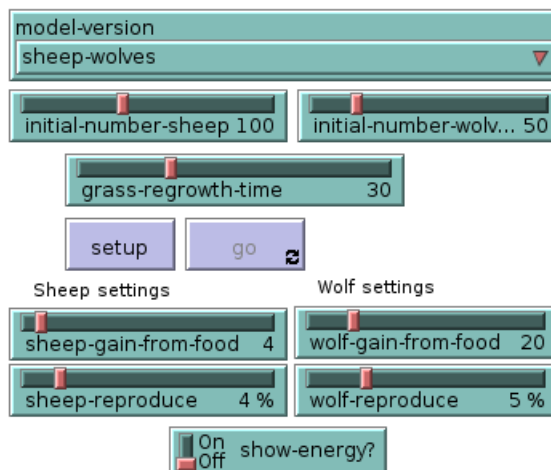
model-version
sheep-wolves

initial-number-sheep 100
initial-number-wolv... 50

grass-regrowth-time 30

setup
go

Sheep settings
Wolf settings

sheep-gain-from-food 4
wolf-gain-from-food 20

sheep-reproduce 4 %
wolf-reproduce 5 %

On
Off
show-energy?